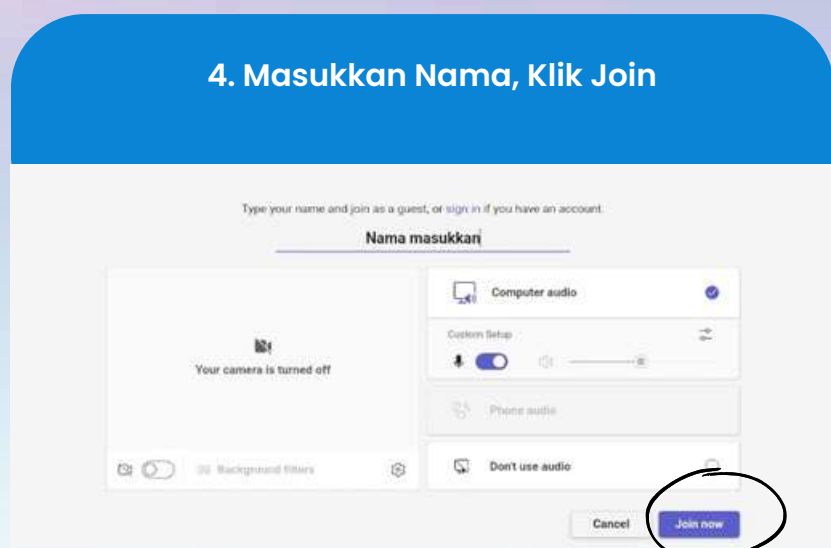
4. Masukkan Nama, Klik Join

Type your name and join as a guest, or sign in if you have an account.

Nama masukkan

Your camera is turned off

Background filters

Computer audio

Custom Setup

Phone audio

Don't use audio

Cancel

Join now